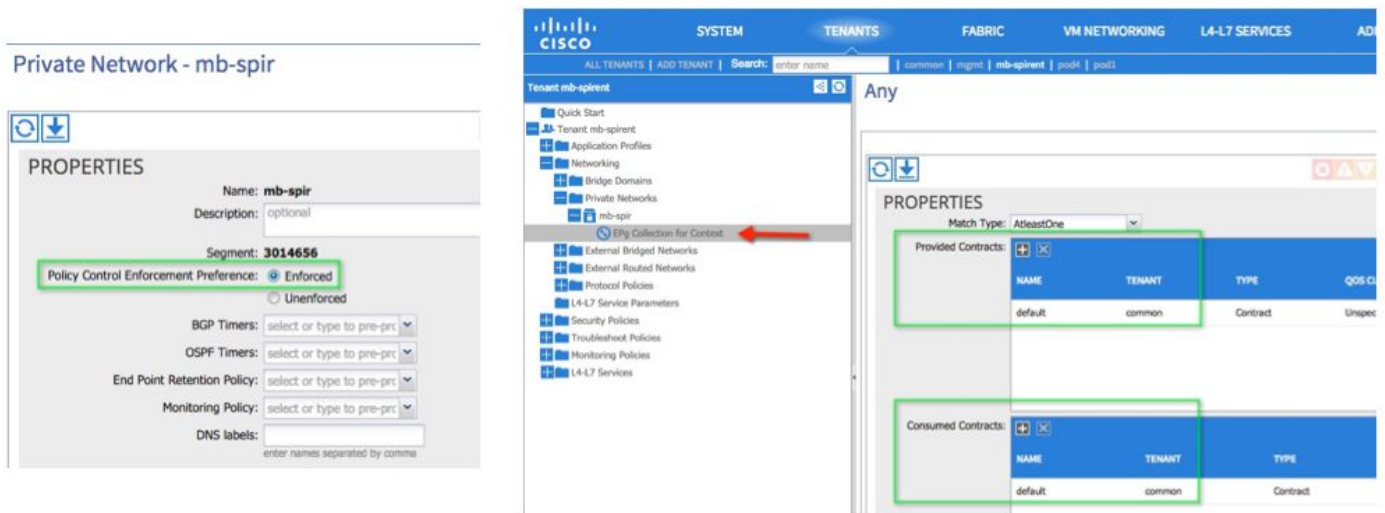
Private Network - mb-spir

PROPERTIES

Name: mb-spir

Description: optional

Segment: 3014656

Policy Control Enforcement Preference: Enforced

Unenforced

BGP Timers: select or type to pre-pro

OSPF Timers: select or type to pre-pro

End Point Retention Policy: select or type to pre-pro

Monitoring Policy: select or type to pre-pro

DNS labels:

enter names separated by comma

cisco

SYSTEM TENANTS FABRIC VM NETWORKING L4-L7 SERVICES AD

ALL TENANTS | ADD TENANT | Search: enter name | common | mgmt | mb-spirent | pod4 | pod1

Tenant mb-spirent

Quick Start

Tenant mb-spirent

Application Profiles

Networking

Bridge Domains

Private Networks

mb-spir

EPg Collection for Context

External Bridged Networks

External Routed Networks

Protocol Policies

L4-L7 Service Parameters

Security Policies

Troubleshoot Policies

Monitoring Policies

L4-L7 Services

Any

PROPERTIES

Match Type: AtleastOne

Provided Contracts:

| NAME | TENANT | TYPE | QOS CL |
|---|---|---|---|
| default | common | Contract | Unspec |

Consumed Contracts:

| NAME | TENANT | TYPE |
|---|---|---|
| default | common | Contract |